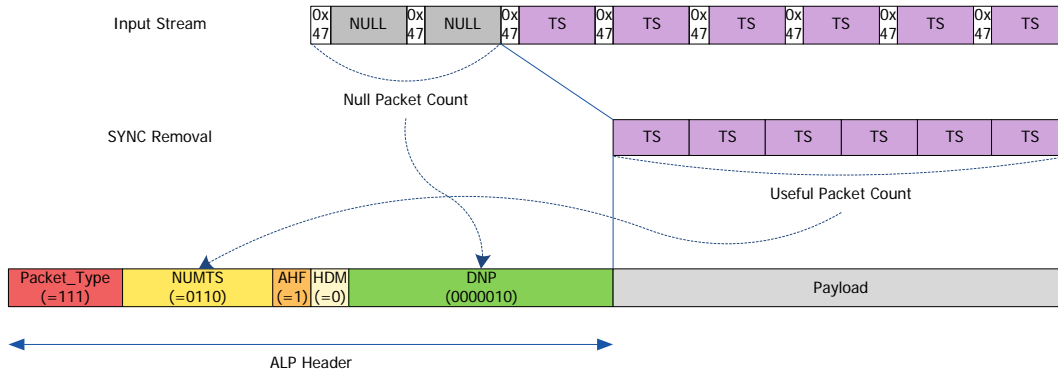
Input Stream

0x 47 | NULL | 0x 47 | NULL | 0x 47 | TS | 0x 47 | TS | 0x 47 | TS | 0x 47 | TS | 0x 47 | TS | 0x 47 | TS

Null Packet Count

SYNC Removal

TS | TS | TS | TS | TS | TS

Useful Packet Count

| Packet_Type (=111) | NUMTS (=0110) | AHF (=1) | HDM (=0) | DNP (0000010) | Payload |
|---|---|---|---|---|---|

ALP Header